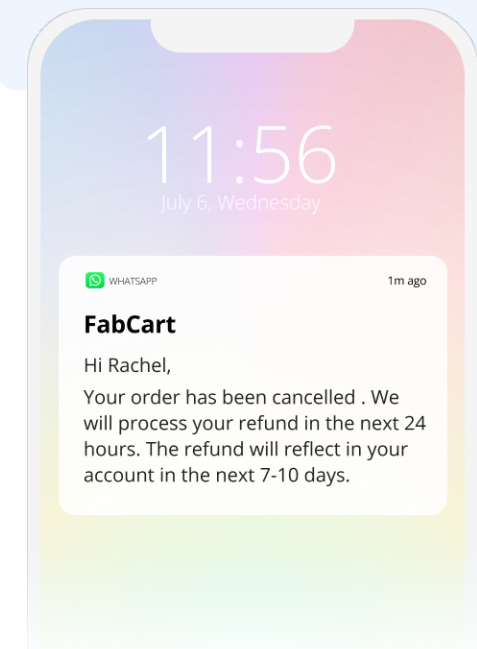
11:56
July 6, Wednesday

WHATSAPP
1m ago

FabCart

Hi Rachel,

Your order has been cancelled . We will process your refund in the next 24 hours. The refund will reflect in your account in the next 7-10 days.